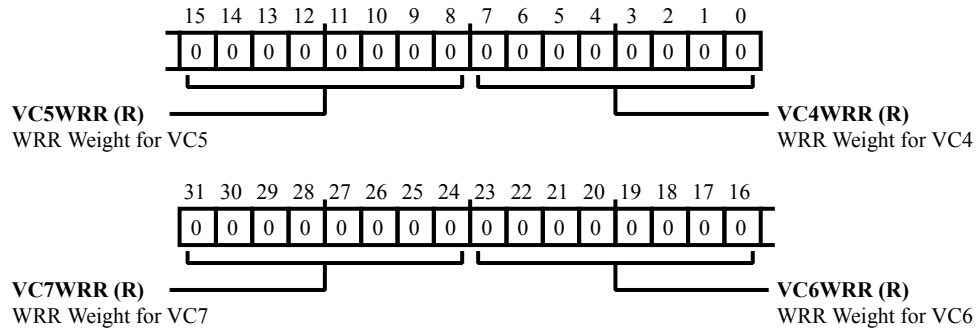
15 14 13 12 11 10 9 8 7 6 5 4 3 2 1 0

| 0 | 0 | 0 | 0 | 0 | 0 | 0 | 0 | 0 | 0 | 0 | 0 | 0 | 0 | 0 | 0 |
|---|---|---|---|---|---|---|---|---|---|---|---|---|---|---|---|

**VC5WRR (R)**
WRR Weight for VC5

**VC4WRR (R)**
WRR Weight for VC4

31 30 29 28 27 26 25 24 23 22 21 20 19 18 17 16

| 0 | 0 | 0 | 0 | 0 | 0 | 0 | 0 | 0 | 0 | 0 | 0 | 0 | 0 | 0 | 0 |
|---|---|---|---|---|---|---|---|---|---|---|---|---|---|---|---|

**VC7WRR (R)**
WRR Weight for VC7

**VC6WRR (R)**
WRR Weight for VC6